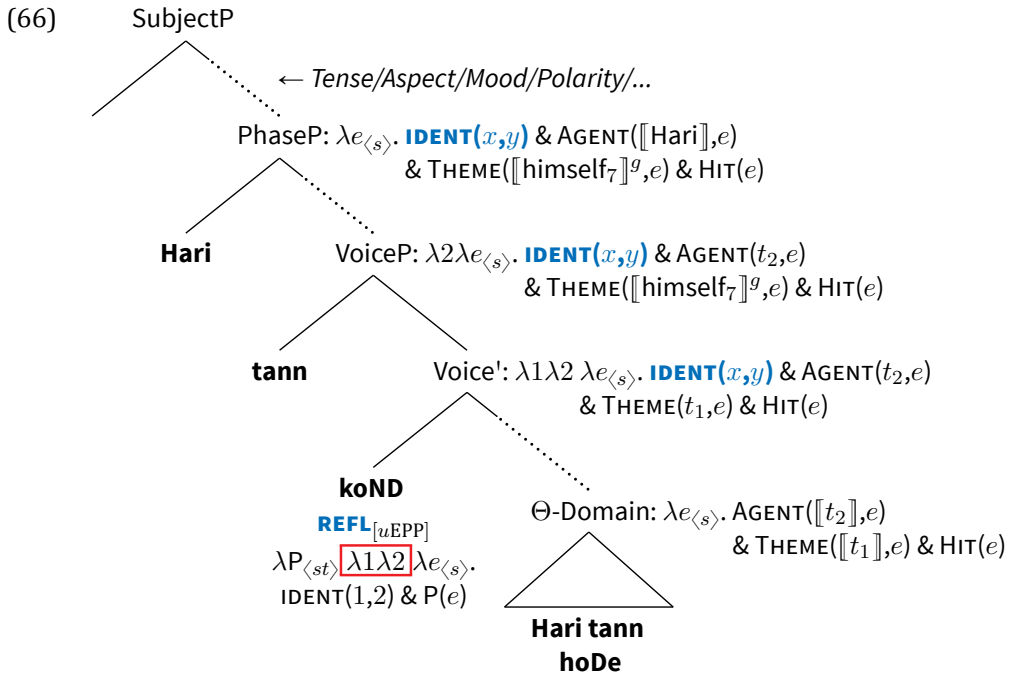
(66) SubjectP

← Tense/Aspect/Mood/Polarity/...

PhaseP: $\lambda e_{\langle s\rangle}$. IDENT($x$,$y$) & AGENT($[\![$Hari$]\!]$,$e$) & THEME($[\![$himself$_7]\!]^g$,$e$) & HIT($e$)

Hari

VoiceP: $\lambda 2 \lambda e_{\langle s\rangle}$. IDENT($x$,$y$) & AGENT($t_2$,$e$) & THEME($[\![$himself$_7]\!]^g$,$e$) & HIT($e$)

tann

Voice': $\lambda 1 \lambda 2\ \lambda e_{\langle s\rangle}$. IDENT($x$,$y$) & AGENT($t_2$,$e$) & THEME($t_1$,$e$) & HIT($e$)

koND

REFL$_{[u\text{EPP}]}$

$\lambda$P$_{\langle st\rangle}$ $\lambda 1 \lambda 2$ $\lambda e_{\langle s\rangle}$. IDENT(1,2) & P($e$)

$\Theta$-Domain: $\lambda e_{\langle s\rangle}$. AGENT($[\![t_2]\!]$,$e$) & THEME($[\![t_1]\!]$,$e$) & HIT($e$)

Hari tann hoDe